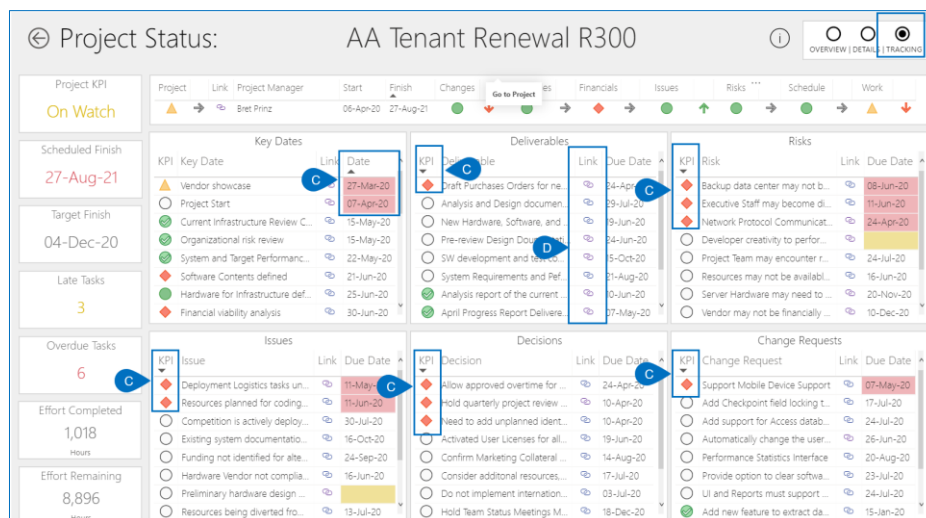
Project Status: AA Tenant Renewal R300

OVERVIEW | DETAILS | TRACKING

Project KPI
On Watch

Scheduled Finish
27-Aug-21

Target Finish
04-Dec-20

Late Tasks
3

Overdue Tasks
6

Effort Completed
1,018
Hours

Effort Remaining
8,896
Hours

| Project | Link | Project Manager | Start | Finish | Changes | Go to Project | Financials | Issues | Risks | Schedule | Work |
|---|---|---|---|---|---|---|---|---|---|---|---|
| | | Bret Prinz | 06-Apr-20 | 27-Aug-21 | | | | | | | |

Key Dates

| KPI | Key Date | Link | Date |
|---|---|---|---|
| | Vendor showcase | | 27-Mar-20 |
| | Project Start | | 07-Apr-20 |
| | Current Infrastructure Review C... | | 15-May-20 |
| | Organizational risk review | | 15-May-20 |
| | System and Target Performanc... | | 22-May-20 |
| | Software Contents defined | | 21-Jun-20 |
| | Hardware for Infrastructure def... | | 25-Jun-20 |
| | Financial viability analysis | | 30-Jun-20 |

Deliverables

| KPI | Deliverable | Link | Due Date |
|---|---|---|---|
| | Draft Purchases Orders for ne... | | 24-Apr-20 |
| | Analysis and Design documen... | | 29-Jul-20 |
| | New Hardware, Software, and ... | | 19-Jun-20 |
| | Pre-review Design Document... | | 24-Jun-20 |
| | SW development and test co... | | 15-Oct-20 |
| | System Requirements and Pe... | | 21-Aug-20 |
| | Analysis report of the current ... | | 09-Jun-20 |
| | April Progress Report Delivere... | | 07-May-20 |

Risks

| KPI | Risk | Link | Due Date |
|---|---|---|---|
| | Backup data center may not b... | | 08-Jun-20 |
| | Executive Staff may become di... | | 11-Jun-20 |
| | Network Protocol Communicat... | | 24-Apr-20 |
| | Developer creativity to perfor... | | |
| | Project Team may encounter r... | | 24-Jul-20 |
| | Resources may not be availabl... | | 16-Jun-20 |
| | Server Hardware may need to ... | | 20-Nov-20 |
| | Vendor may not be financially ... | | 10-Dec-20 |

Issues

| KPI | Issue | Link | Due Date |
|---|---|---|---|
| | Deployment Logistics tasks un... | | 11-May-20 |
| | Resources planned for coding... | | 11-Jun-20 |
| | Competition is actively deploy... | | 30-Jul-20 |
| | Existing system documentatio... | | 16-Oct-20 |
| | Funding not identified for alte... | | 24-Sep-20 |
| | Hardware Vendor not complia... | | 16-Jun-20 |
| | Preliminary hardware design ... | | |
| | Resources being diverted fro... | | 13-Jul-20 |

Decisions

| KPI | Decision | Link | Due Date |
|---|---|---|---|
| | Allow approved overtime for ... | | 24-Apr-20 |
| | Hold quarterly project review ... | | 10-Apr-20 |
| | Need to add unplanned ident... | | 10-Apr-20 |
| | Activated User Licenses for all... | | 19-Jun-20 |
| | Confirm Marketing Collateral ... | | 30-Jun-20 |
| | Consider additonal resources,... | | 17-Jul-20 |
| | Do not implement internation... | | 29-May-20 |
| | Hold Team Status Meetings M... | | 18-Dec-20 |

Change Requests

| KPI | Change Request | Link | Due Date |
|---|---|---|---|
| | Support Mobile Device Support | | 07-May-20 |
| | Add Checkpoint field locking t... | | 17-Jul-20 |
| | Add support for Access datab... | | 10-Jul-20 |
| | Automatically change the user... | | 26-Jun-20 |
| | Performance Statistics Interface | | 03-Jul-20 |
| | Provide option to clear softwa... | | 23-Jul-20 |
| | UI and Reports must support ... | | 29-May-20 |
| | Add new feature to extract da... | | 15-Jan-20 |

C C C C C C C D